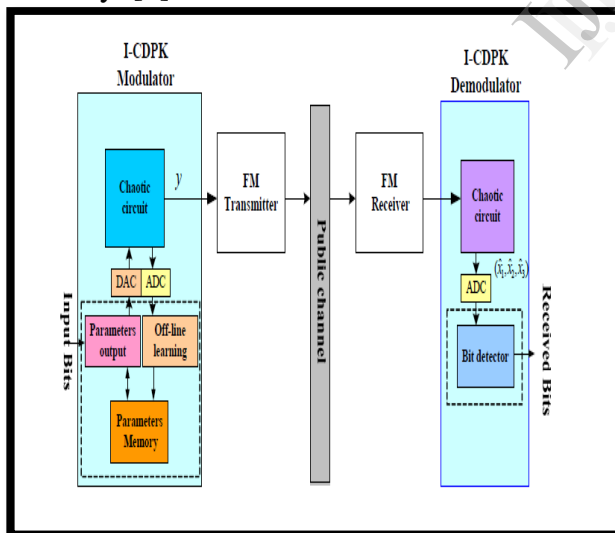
I-CDPK
Modulator

Chaotic circuit

$y$

DAC

ADC

Parameters output

Off-line learning

Parameters Memory

Input Bits

FM Transmitter

Public channel

FM Receiver

I-CDPK
Demodulator

Chaotic circuit

$(\hat{x}_1, \hat{x}_2, \hat{x}_3)$

ADC

Bit detector

Received Bits

IJ